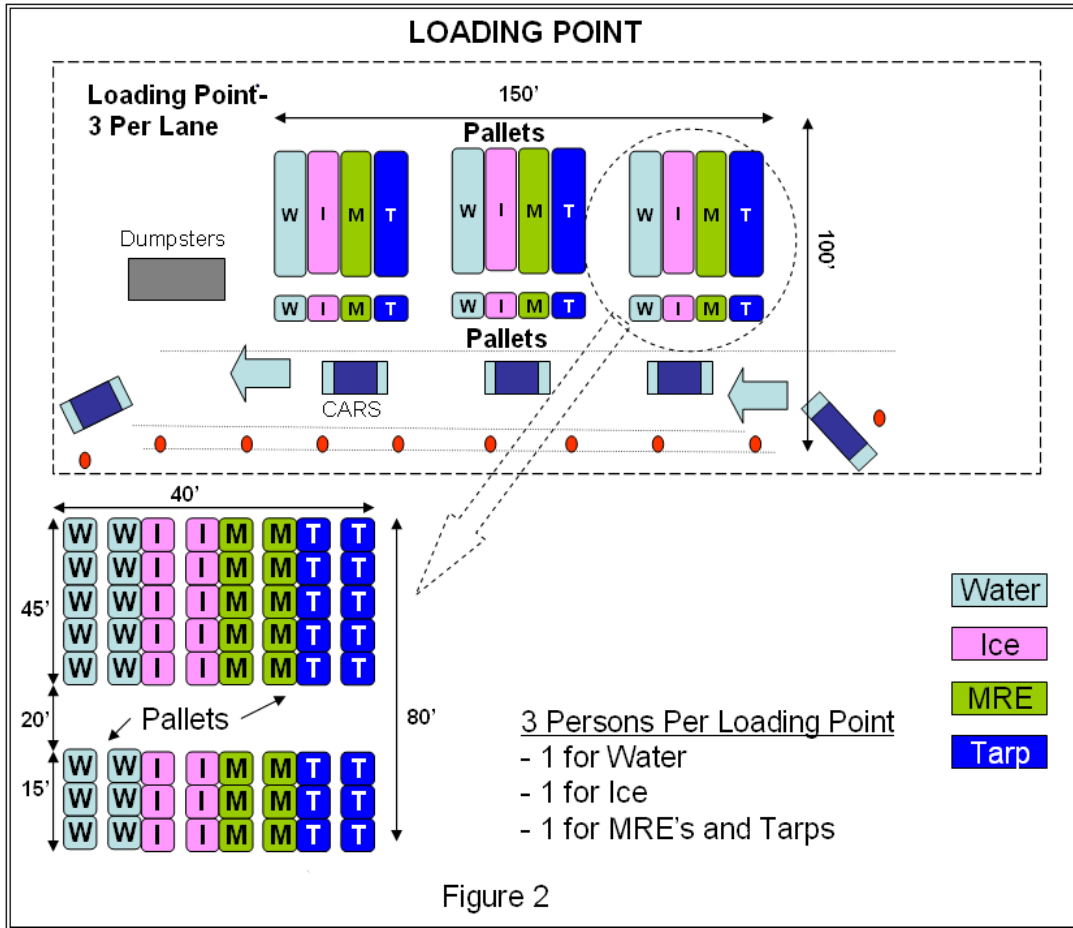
LOADING POINT

Loading Point-
3 Per Lane

150'

Pallets

W I M T
W I M T
W I M T

Dumpsters

W I M T
W I M T
W I M T

100'

Pallets

CARS

40'

| W | W | I | I | M | M | T | T |
|---|---|---|---|---|---|---|---|
| W | W | I | I | M | M | T | T |
| W | W | I | I | M | M | T | T |
| W | W | I | I | M | M | T | T |
| W | W | I | I | M | M | T | T |

45'

20'

Pallets

80'

| W | W | I | I | M | M | T | T |
|---|---|---|---|---|---|---|---|
| W | W | I | I | M | M | T | T |
| W | W | I | I | M | M | T | T |

15'

Water
Ice
MRE
Tarp

3 Persons Per Loading Point
- 1 for Water
- 1 for Ice
- 1 for MRE's and Tarps

Figure 2